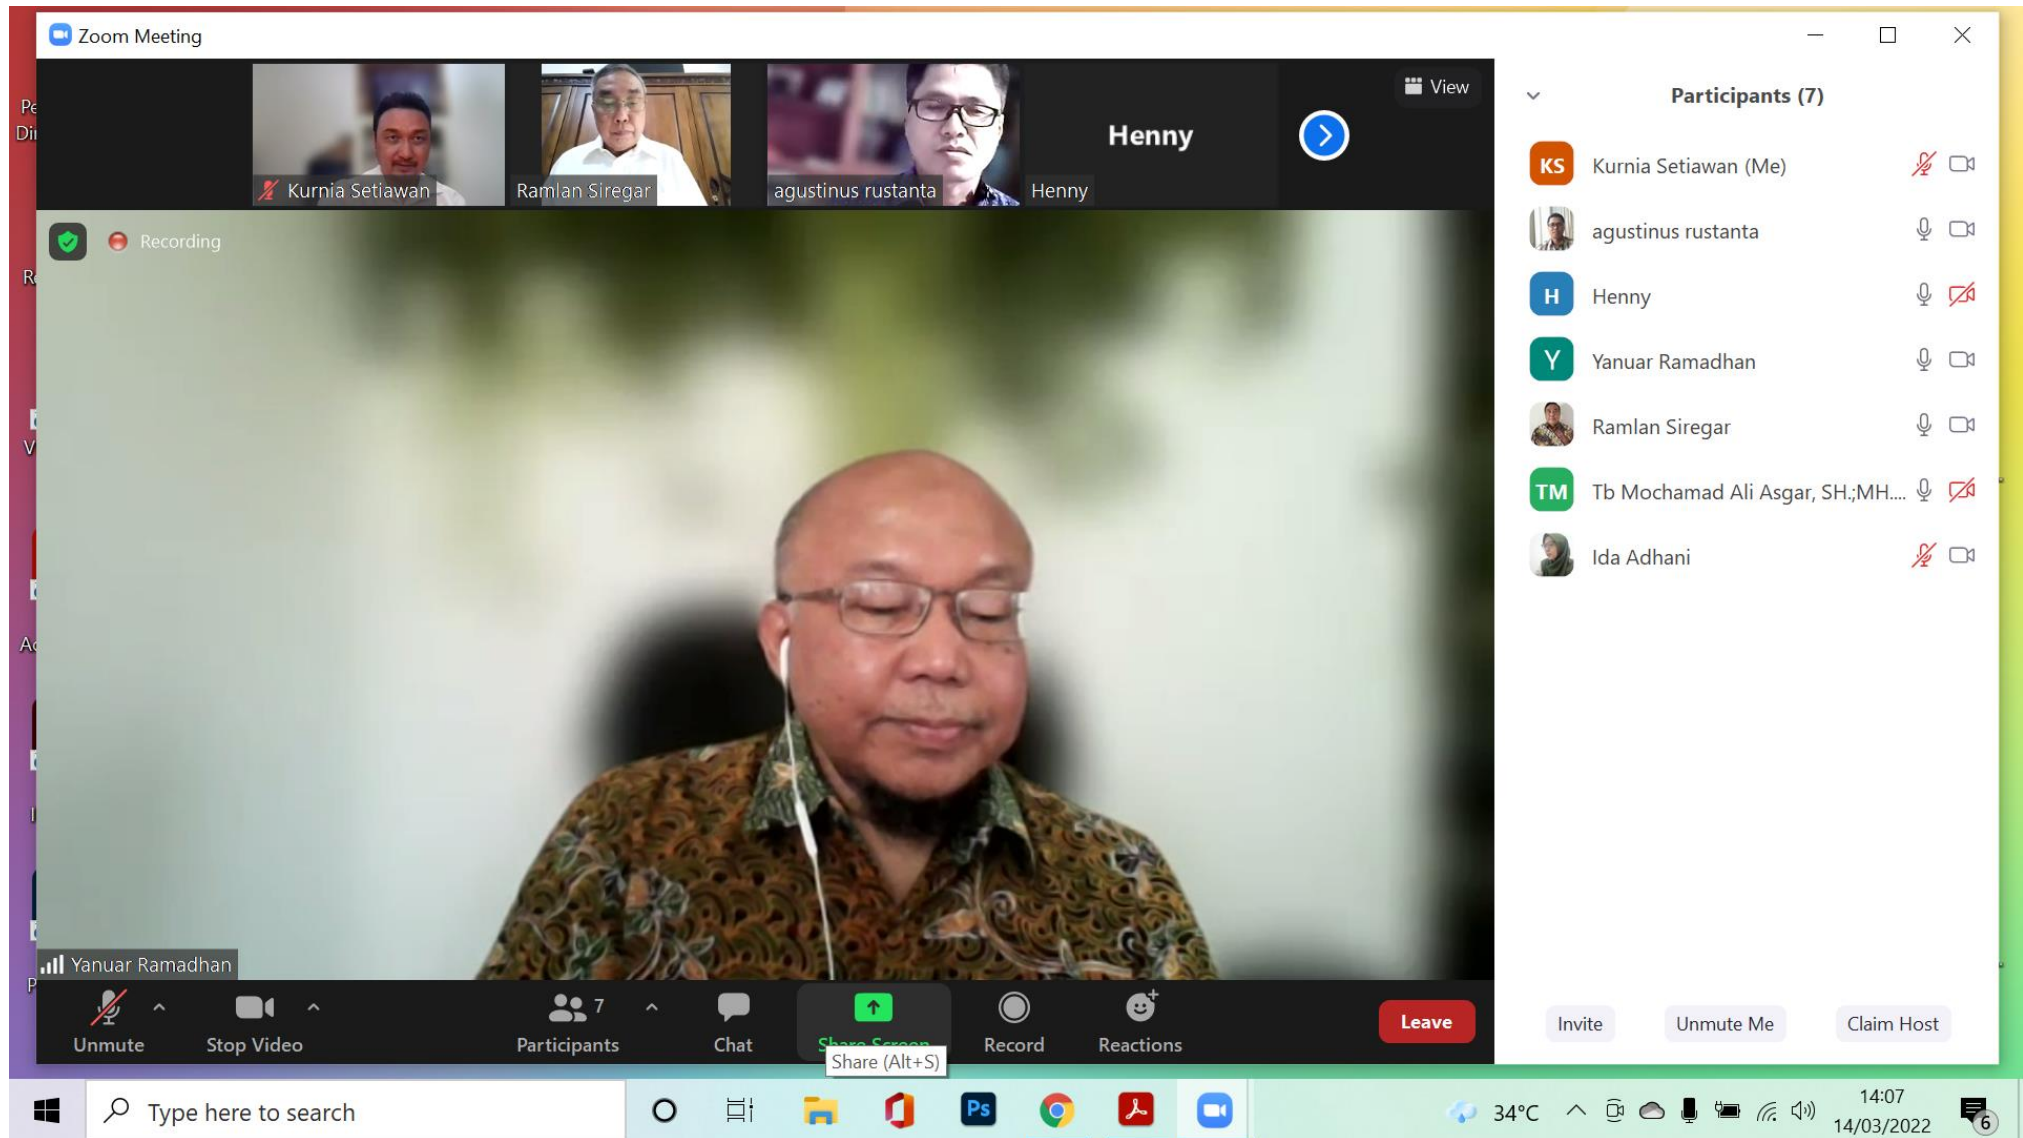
Zoom Meeting

Kurnia Setiawan
Ramlan Siregar
agustinus rustanta
Henny
Henny

View

Recording

Yanuar Ramadhan

Unmute
Stop Video
Participants 7
Chat
Share Screen
Share (Alt+S)
Record
Reactions
Leave

Participants (7)

KS Kurnia Setiawan (Me)
agustinus rustanta
H Henny
Y Yanuar Ramadhan
Ramlan Siregar
TM Tb Mochamad Ali Asgar, SH.;MH....
Ida Adhani

Invite
Unmute Me
Claim Host

Type here to search
34°C
14:07
14/03/2022
6